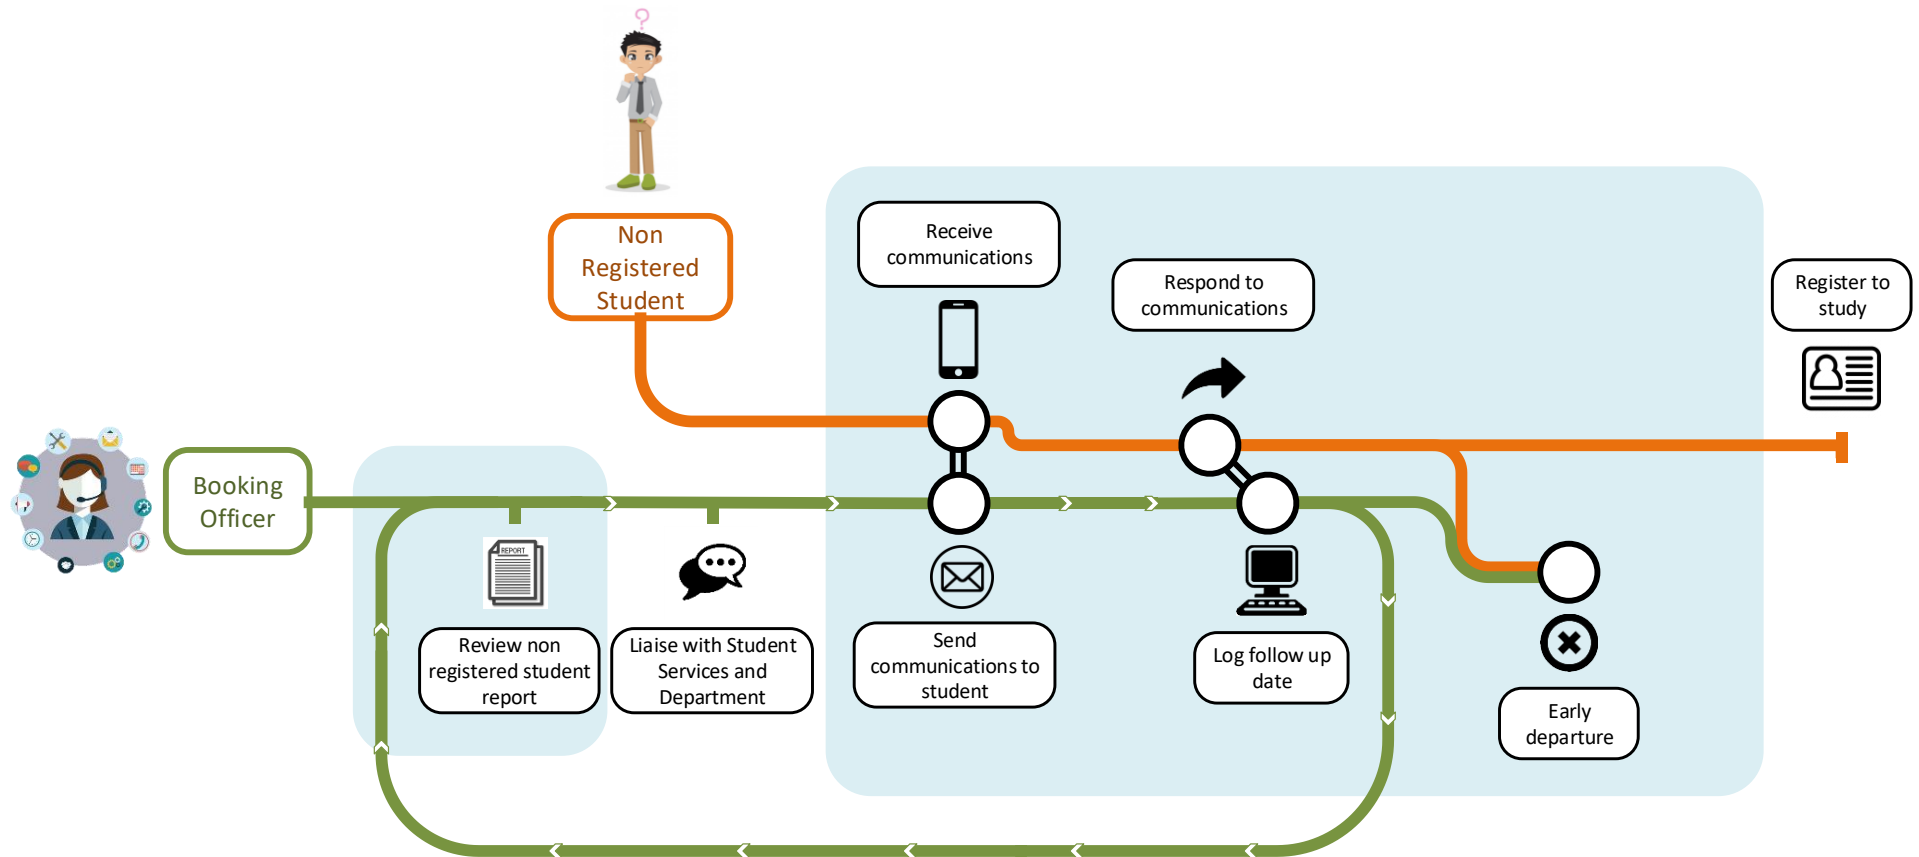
Non Registered Student

Receive communications

Respond to communications

Register to study

Booking Officer

REPORT

Review non registered student report

Liaise with Student Services and Department

Send communications to student

Log follow up date

Early departure